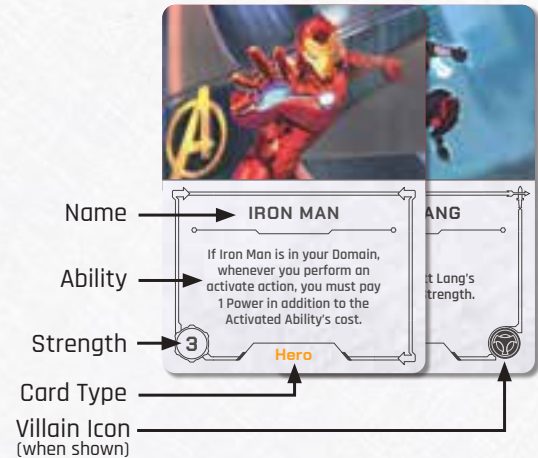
Name

IRON MAN

ANG

Ability

If Iron Man is in your Domain, whenever you perform an activate action, you must pay 1 Power in addition to the Activated Ability's cost.

t Lang's trength.

Strength

3

Hero

Card Type

Villain Icon
(when shown)